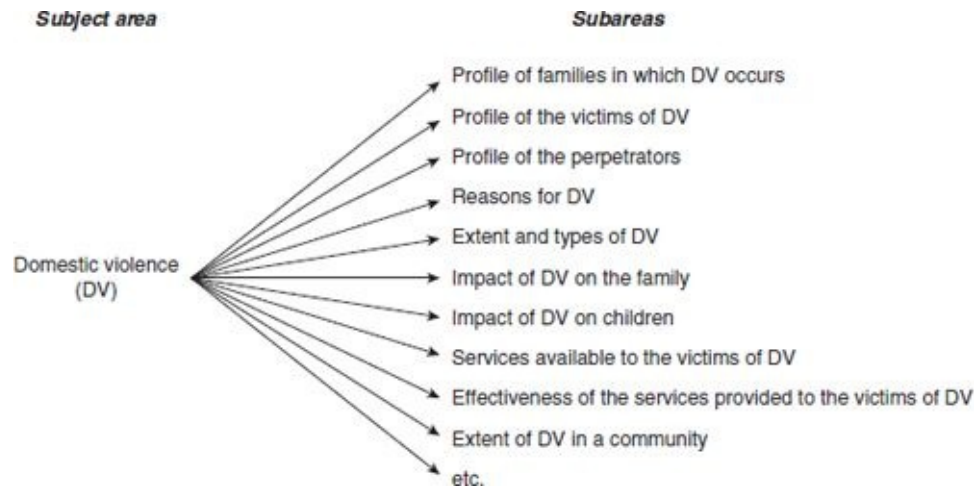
Subject area

Subareas

Domestic violence (DV)

Profile of families in which DV occurs
Profile of the victims of DV
Profile of the perpetrators
Reasons for DV
Extent and types of DV
Impact of DV on the family
Impact of DV on children
Services available to the victims of DV
Effectiveness of the services provided to the victims of DV
Extent of DV in a community
etc.